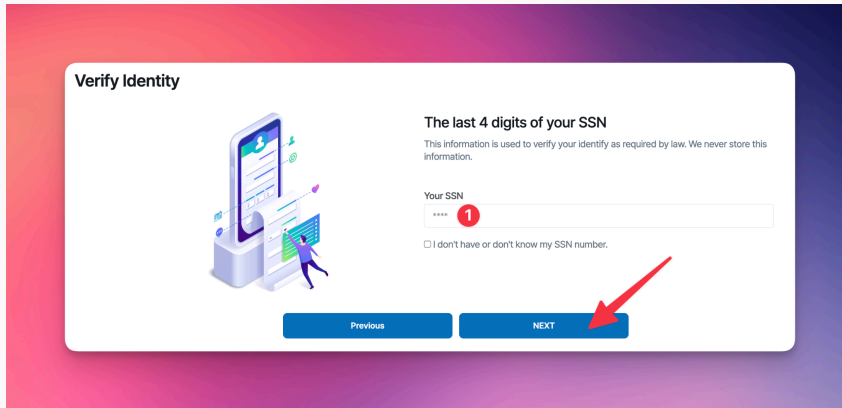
Verify Identity

The last 4 digits of your SSN

This information is used to verify your identify as required by law. We never store this information.

Your SSN

****

1

I don't have or don't know my SSN number.

Previous

NEXT